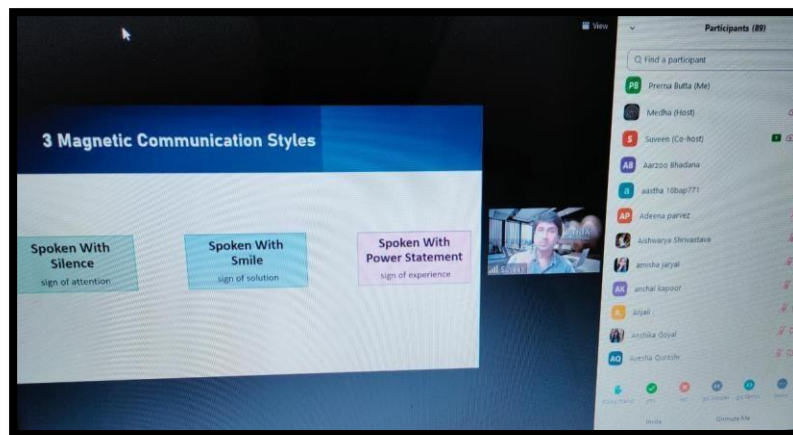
View

3 Magnetic Communication Styles

Spoken With Silence
sign of attention

Spoken With Smile
sign of solution

Spoken With Power Statement
sign of experience

Suveen

Participants (89)

Find a participant

PB Prerna Butta (Me)

Medha (Host)

S Suveen (Co-host)

AB Aarzoo Bhadana

a aastha 10bap771

AP Adeena parvez

Aishwarya Shrivastava

amisha jaryal

AK anchal kapoor

A anjali

Anshika Goyal

AQ Ayesha Qureshi

Invite

Unmute Me